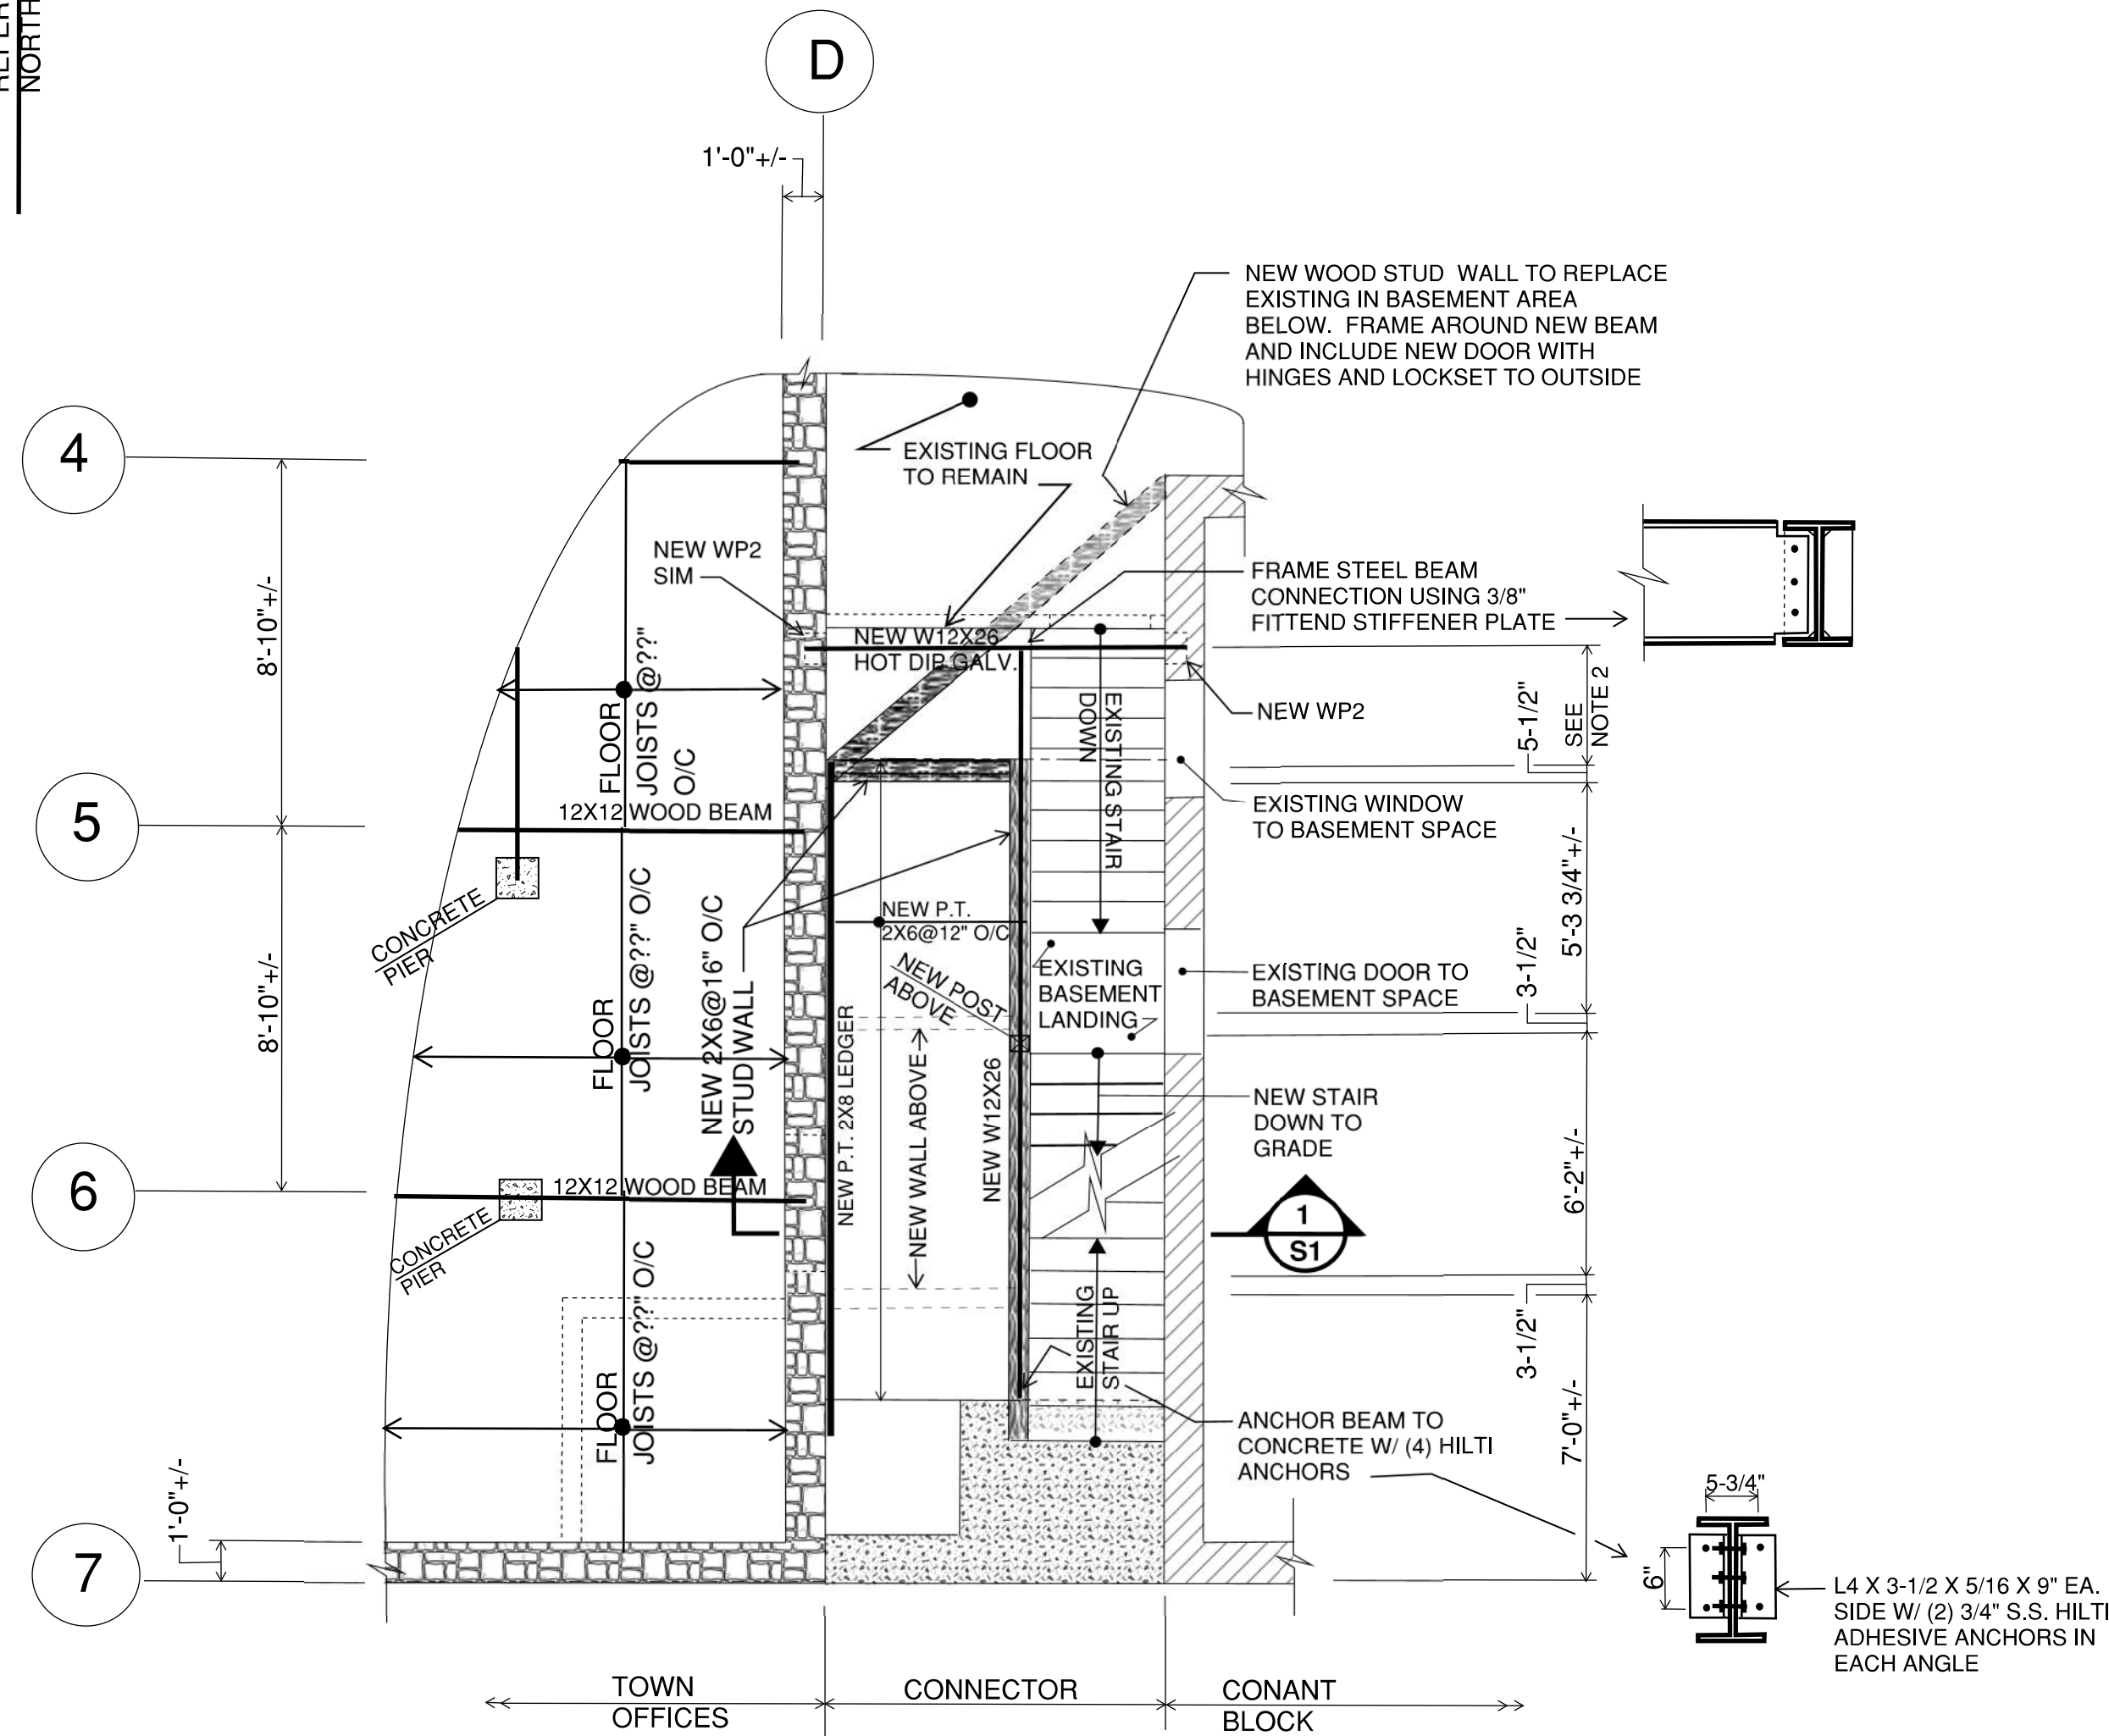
REFER NORTH

D

1'-0"+/-

NEW WOOD STUD WALL TO REPLACE EXISTING IN BASEMENT AREA BELOW. FRAME AROUND NEW BEAM AND INCLUDE NEW DOOR WITH HINGES AND LOCKSET TO OUTSIDE

4

EXISTING FLOOR TO REMAIN

8'-10"+/-

NEW WP2 SIM

FRAME STEEL BEAM CONNECTION USING 3/8" FITTEND STIFFENER PLATE

NEW W12X26 HOT DIP GALV.

FLOOR JOISTS @??" O/C

EXISTING STAIR DOWN

NEW WP2

5-1/2"

SEE NOTE 2

5

12X12 WOOD BEAM

EXISTING WINDOW TO BASEMENT SPACE

CONCRETE PIER

NEW P.T. 2X6@12" O/C

5'-3 3/4"+/-

3-1/2"

8'-10"+/-

NEW 2X6@16" O/C STUD WALL

NEW POST ABOVE

EXISTING BASEMENT LANDING

EXISTING DOOR TO BASEMENT SPACE

FLOOR JOISTS @??" O/C

NEW P.T. 2X8 LEDGER

NEW WALL ABOVE

NEW W12X26

NEW STAIR DOWN TO GRADE

6

12X12 WOOD BEAM

6'-2"+/-

CONCRETE PIER

1
S1

FLOOR JOISTS @??" O/C

EXISTING STAIR UP

3-1/2"

ANCHOR BEAM TO CONCRETE W/ (4) HILTI ANCHORS

7'-0"+/-

5-3/4"

1'-0"+/-

7

6"

L4 X 3-1/2 X 5/16 X 9" EA. SIDE W/ (2) 3/4" S.S. HILTI ADHESIVE ANCHORS IN EACH ANGLE

TOWN OFFICES

CONNECTOR

CONANT BLOCK